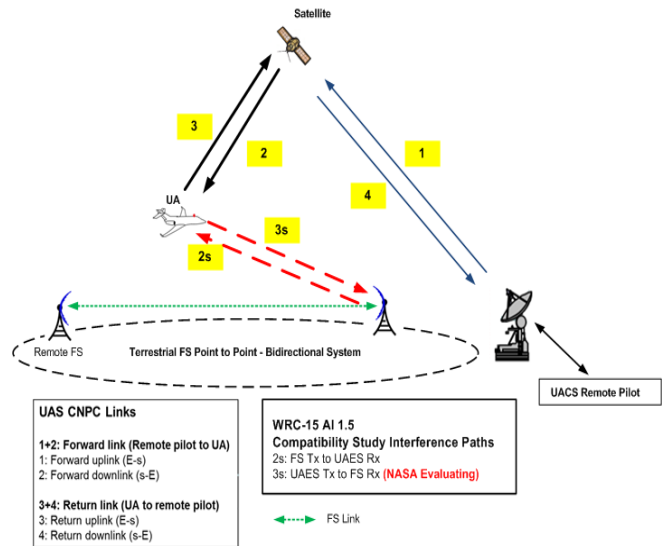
Satellite

3

2

1

4

UA

3s

2s

Remote FS

Terrestrial FS Point to Point - Bidirectional System

UACS Remote Pilot

UAS CNPC Links

1+2: Forward link (Remote pilot to UA)
1: Forward uplink (E-s)
2: Forward downlink (s-E)

3+4: Return link (UA to remote pilot)
3: Return uplink (E-s)
4: Return downlink (s-E)

WRC-15 AI 1.5
Compatibility Study Interference Paths
2s: FS Tx to UAES Rx
3s: UAES Tx to FS Rx (NASA Evaluating)

FS Link